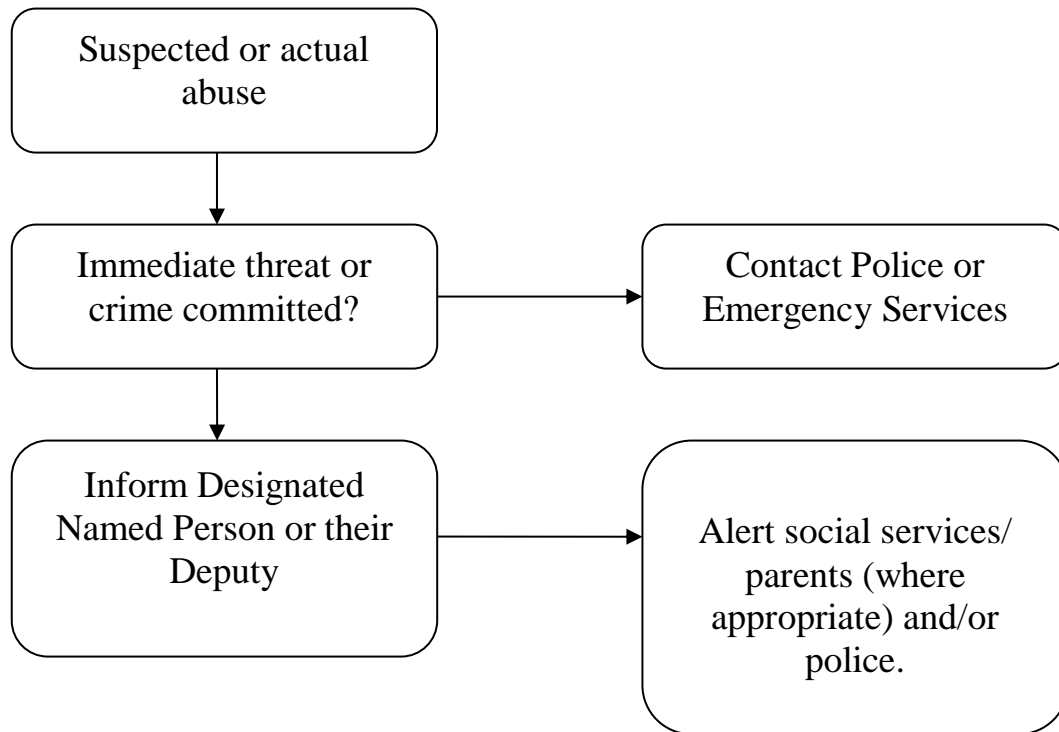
Suspected or actual abuse

Immediate threat or crime committed?

Contact Police or Emergency Services

Inform Designated Named Person or their Deputy

Alert social services/ parents (where appropriate) and/or police.